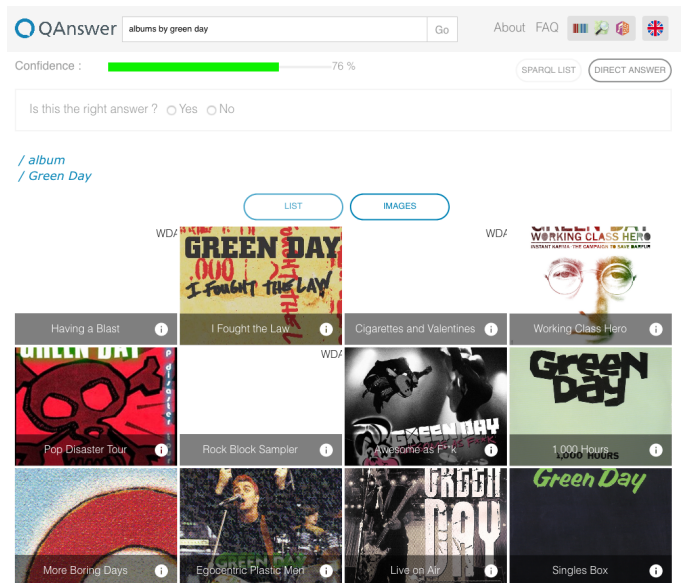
QAnswer albums by green day Go About FAQ

Confidence : 76 %

SPARQL LIST DIRECT ANSWER

Is this the right answer ? Yes No

/ album
/ Green Day

LIST IMAGES

WDA

GREEN DAY
I FOUGHT THE LAW

WDA

GREEN DAY
WORKING CLASS HERO

Having a Blast
I Fought the Law
Cigarettes and Valentines
Working Class Hero

GREEN DAY

WDA

GREEN DAY

Green Day

Pop Disaster Tour
Rock Block Sampler
Awesome as F**k
1,000 Hours

GREEN DAY

GREEN DAY

Green Day

More Boring Days
Egocentric Plastic Men
Live on Air
Singles Box